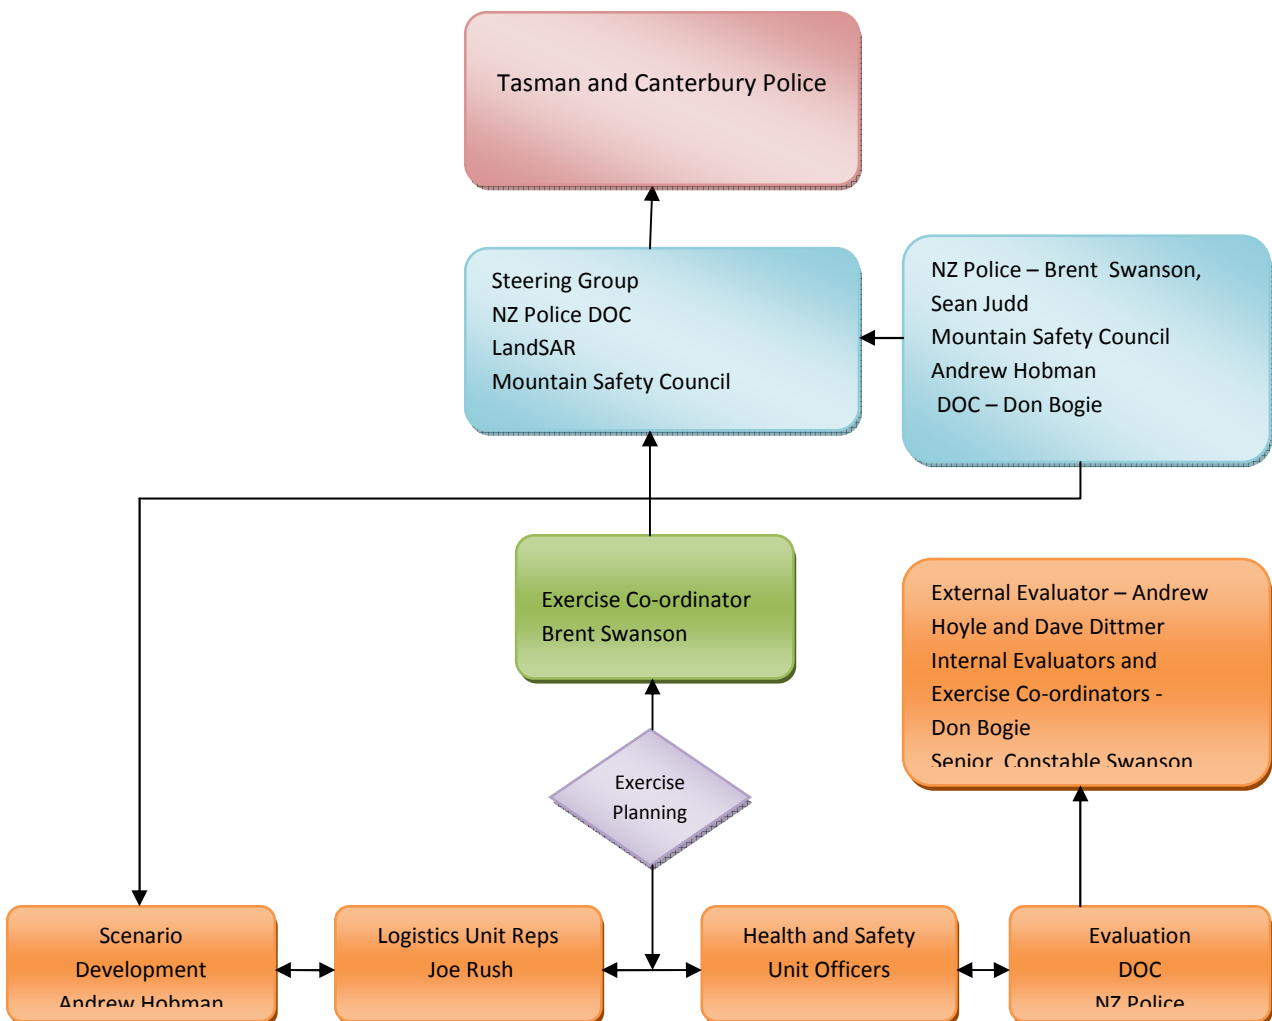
Tasman and Canterbury Police

Steering Group
NZ Police DOC
LandSAR
Mountain Safety Council

NZ Police – Brent Swanson, Sean Judd
Mountain Safety Council
Andrew Hobman
DOC – Don Bogie

Exercise Co-ordinator
Brent Swanson

External Evaluator – Andrew Hoyle and Dave Dittmer
Internal Evaluators and Exercise Co-ordinators -
Don Bogie
Senior Constable Swanson

Exercise Planning

Scenario Development
Andrew Hobman

Logistics Unit Reps
Joe Rush

Health and Safety Unit Officers

Evaluation
DOC
NZ Police